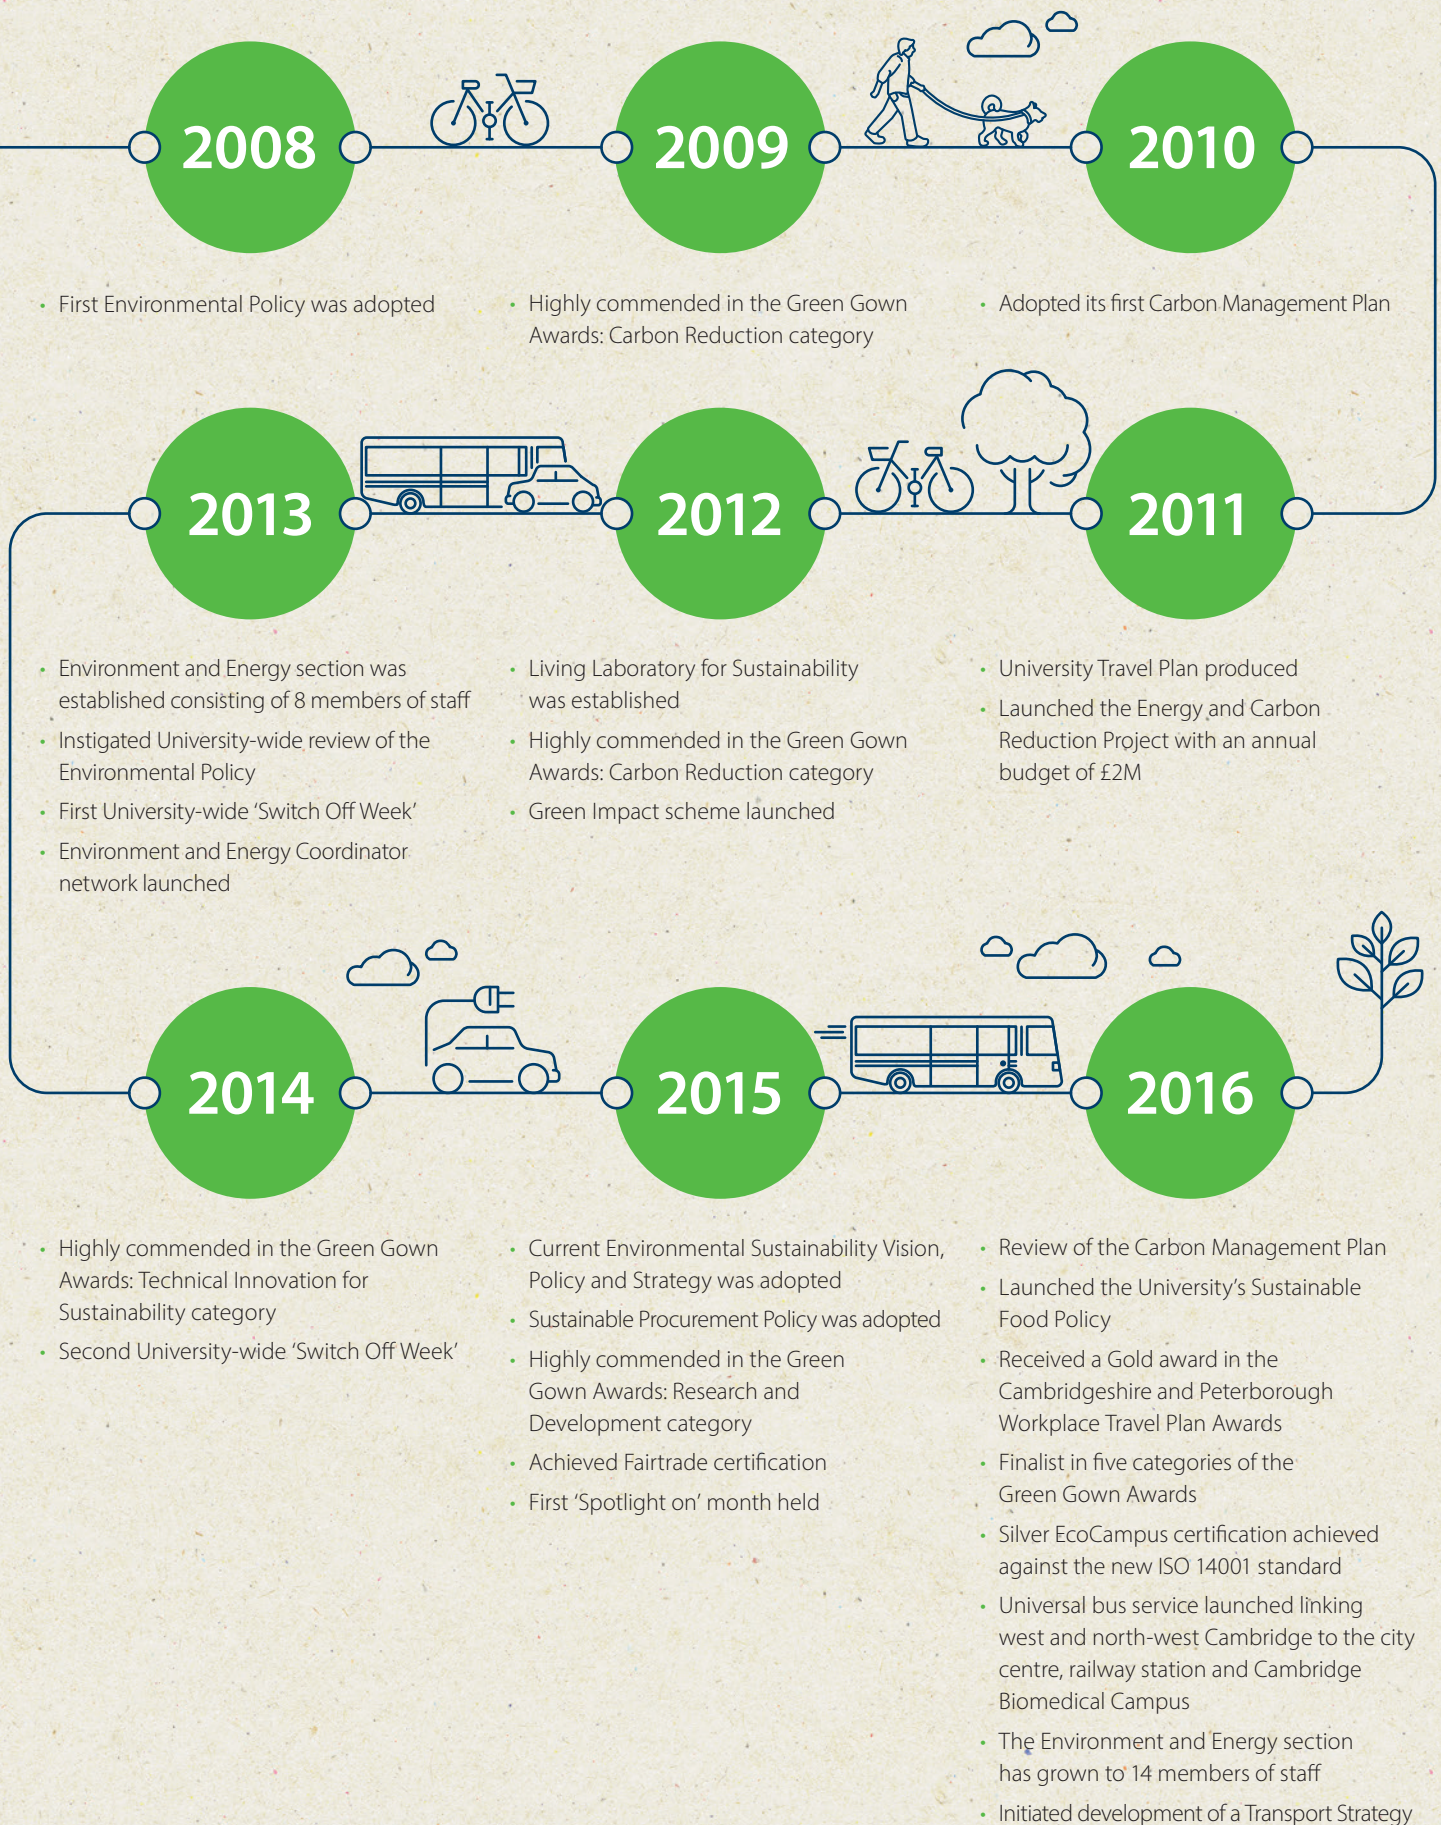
2008

2009

2010

• First Environmental Policy was adopted

• Highly commended in the Green Gown Awards: Carbon Reduction category

• Adopted its first Carbon Management Plan

2013

2012

2011

• Environment and Energy section was established consisting of 8 members of staff
• Instigated University-wide review of the Environmental Policy
• First University-wide 'Switch Off Week'
• Environment and Energy Coordinator network launched

• Living Laboratory for Sustainability was established
• Highly commended in the Green Gown Awards: Carbon Reduction category
• Green Impact scheme launched

• University Travel Plan produced
• Launched the Energy and Carbon Reduction Project with an annual budget of £2M

2014

2015

2016

• Highly commended in the Green Gown Awards: Technical Innovation for Sustainability category
• Second University-wide 'Switch Off Week'

• Current Environmental Sustainability Vision, Policy and Strategy was adopted
• Sustainable Procurement Policy was adopted
• Highly commended in the Green Gown Awards: Research and Development category
• Achieved Fairtrade certification
• First 'Spotlight on' month held

• Review of the Carbon Management Plan
• Launched the University's Sustainable Food Policy
• Received a Gold award in the Cambridgeshire and Peterborough Workplace Travel Plan Awards
• Finalist in five categories of the Green Gown Awards
• Silver EcoCampus certification achieved against the new ISO 14001 standard
• Universal bus service launched linking west and north-west Cambridge to the city centre, railway station and Cambridge Biomedical Campus
• The Environment and Energy section has grown to 14 members of staff
• Initiated development of a Transport Strategy